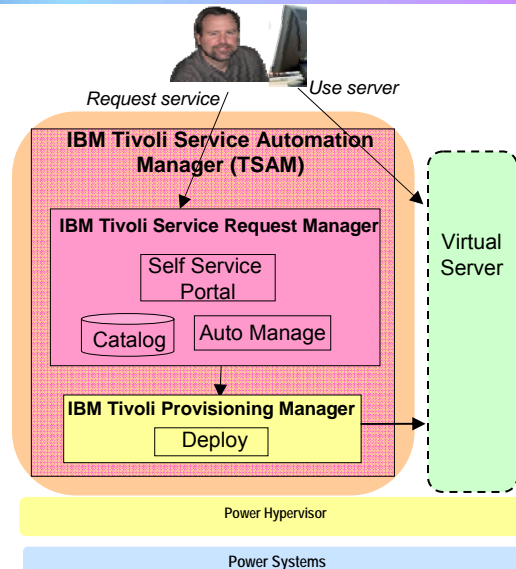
Request service

Use server

IBM Tivoli Service Automation Manager (TSAM)

IBM Tivoli Service Request Manager

Self Service Portal

Catalog

Auto Manage

IBM Tivoli Provisioning Manager

Deploy

Virtual Server

Power Hypervisor

Power Systems